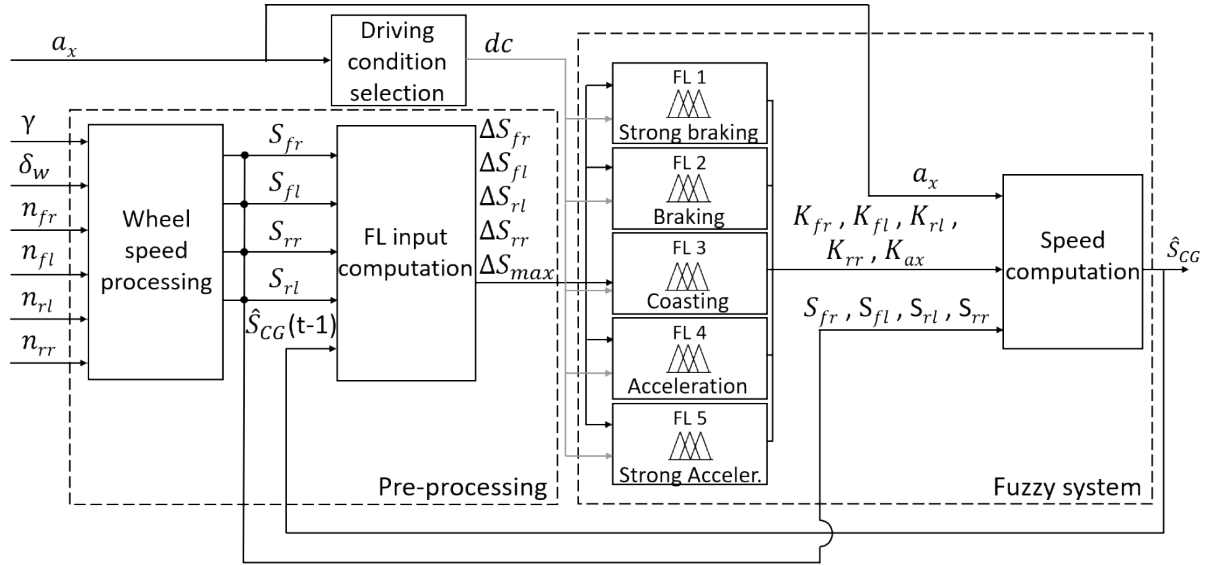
$a_x$

Driving condition selection

$dc$

$\gamma$

$\delta_w$

$n_{fr}$

$n_{fl}$

$n_{rl}$

$n_{rr}$

Wheel speed processing

$S_{fr}$

$S_{fl}$

$S_{rr}$

$S_{rl}$

$\hat{S}_{CG}$(t-1)

FL input computation

$\Delta S_{fr}$

$\Delta S_{fl}$

$\Delta S_{rl}$

$\Delta S_{rr}$

$\Delta S_{max}$

Pre-processing

FL 1
Strong braking

FL 2
Braking

FL 3
Coasting

FL 4
Acceleration

FL 5
Strong Acceler.

$a_x$

$K_{fr}$ , $K_{fl}$ , $K_{rl}$ , $K_{rr}$ , $K_{ax}$

$S_{fr}$ , $S_{fl}$ , $S_{rl}$ , $S_{rr}$

Speed computation

$\hat{S}_{CG}$

Fuzzy system